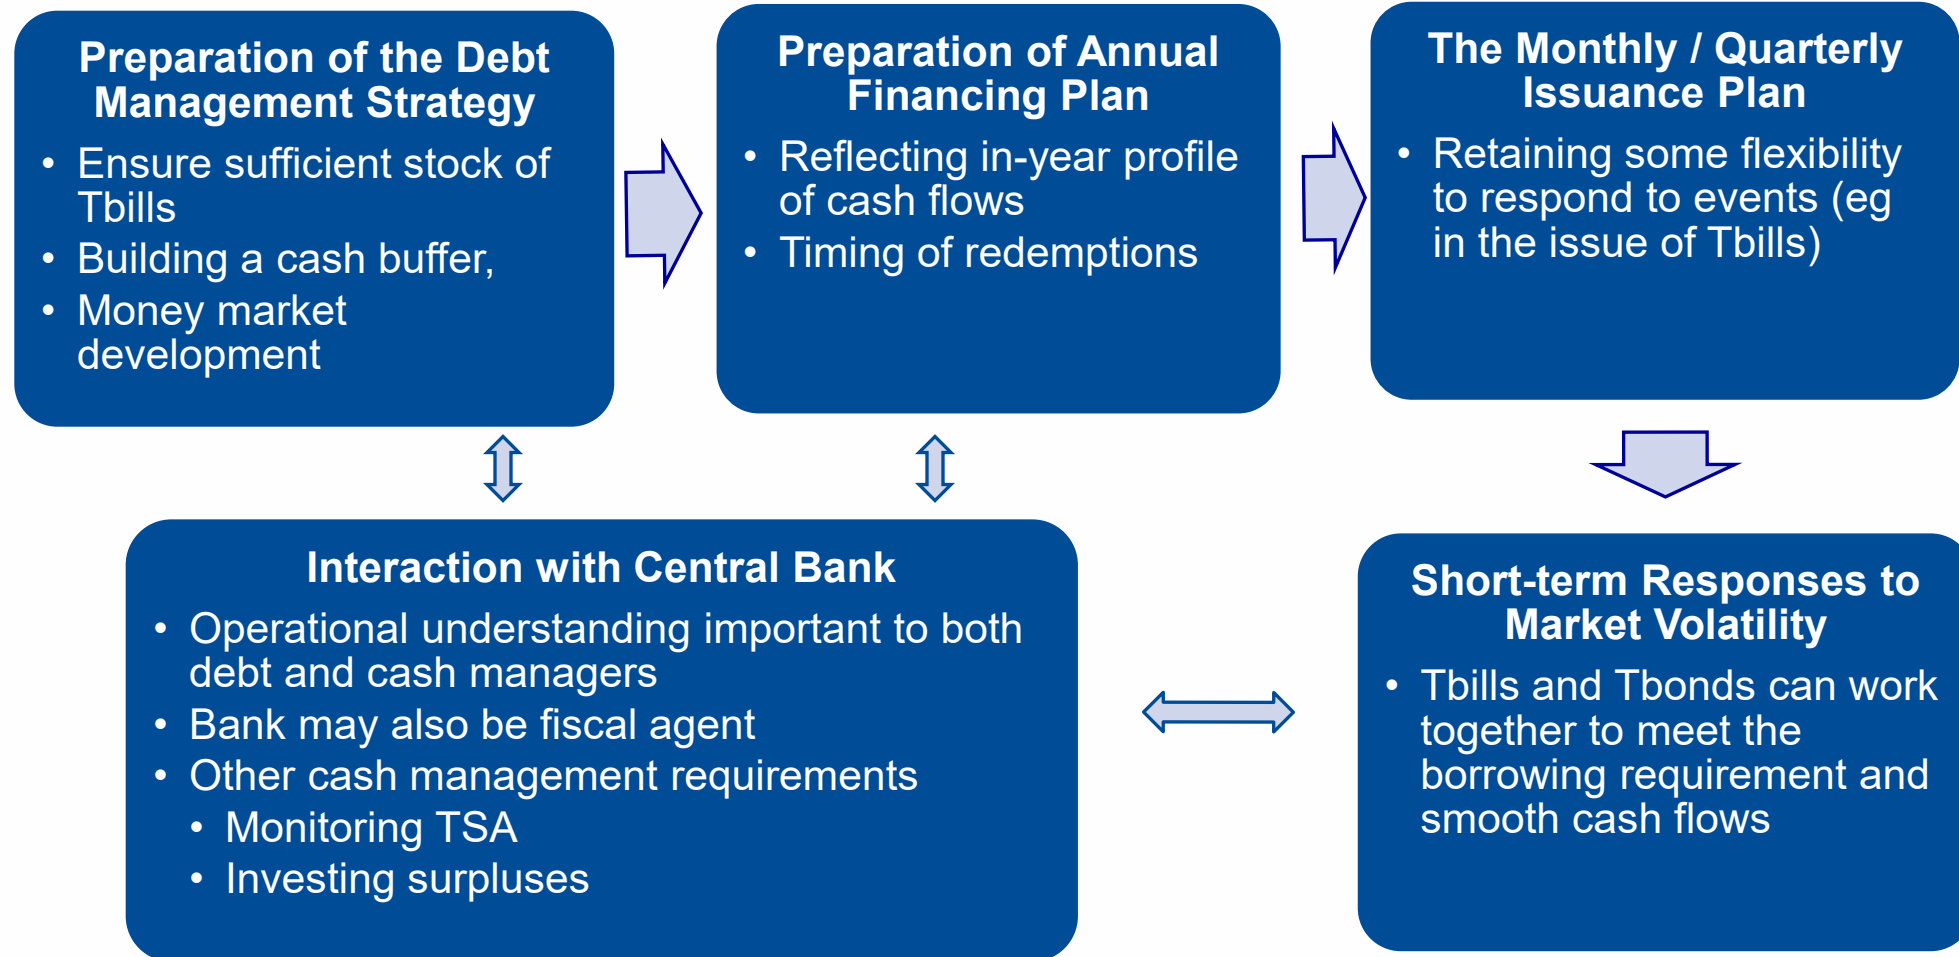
Preparation of the Debt Management Strategy

- Ensure sufficient stock of Tbills
- Building a cash buffer,
- Money market development

Preparation of Annual Financing Plan

- Reflecting in-year profile of cash flows
- Timing of redemptions

The Monthly / Quarterly Issuance Plan

- Retaining some flexibility to respond to events (eg in the issue of Tbills)

Interaction with Central Bank

- Operational understanding important to both debt and cash managers
- Bank may also be fiscal agent
- Other cash management requirements
  - Monitoring TSA
  - Investing surpluses

Short-term Responses to Market Volatility

- Tbills and Tbonds can work together to meet the borrowing requirement and smooth cash flows